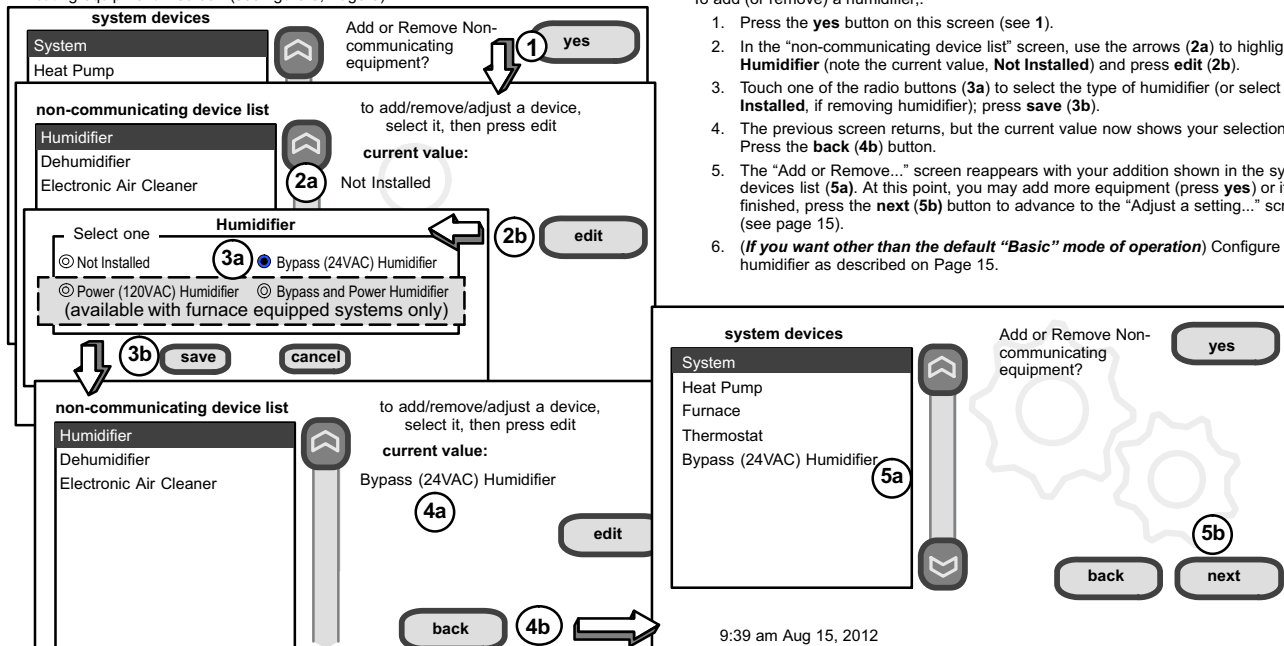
system devices
System
Heat Pump
Add or Remove Non-communicating equipment?
1
yes

non-communicating device list
Humidifier
Dehumidifier
Electronic Air Cleaner
to add/remove/adjust a device, select it, then press edit
current value:
2a
Not Installed

Humidifier
Select one
Not Installed
3a
Bypass (24VAC) Humidifier
Power (120VAC) Humidifier
Bypass and Power Humidifier
(available with furnace equipped systems only)
2b
edit
3b
save
cancel

non-communicating device list
Humidifier
Dehumidifier
Electronic Air Cleaner
to add/remove/adjust a device, select it, then press edit
current value:
Bypass (24VAC) Humidifier
4a
edit
back
4b

To add (or remove) a humidifier,:

1. Press the **yes** button on this screen (see **1**).
2. In the "non-communicating device list" screen, use the arrows (**2a**) to highlig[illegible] **Humidifier** (note the current value, **Not Installed**) and press **edit** (**2b**).
3. Touch one of the radio buttons (**3a**) to select the type of humidifier (or select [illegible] **Installed**, if removing humidifier); press **save** (**3b**).
4. The previous screen returns, but the current value now shows your selection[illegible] Press the **back** (**4b**) button.
5. The "Add or Remove..." screen reappears with your addition shown in the sy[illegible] devices list (**5a**). At this point, you may add more equipment (press **yes**) or i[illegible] finished, press the **next** (**5b)** button to advance to the "Adjust a setting..." scr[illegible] (see page 15).
6. (***If you want other than the default "Basic" mode of operation***) Configure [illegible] humidifier as described on Page 15.

system devices
System
Heat Pump
Furnace
Thermostat
Bypass (24VAC) Humidifier
5a
Add or Remove Non-communicating equipment?
yes
5b
back
next
9:39 am Aug 15, 2012